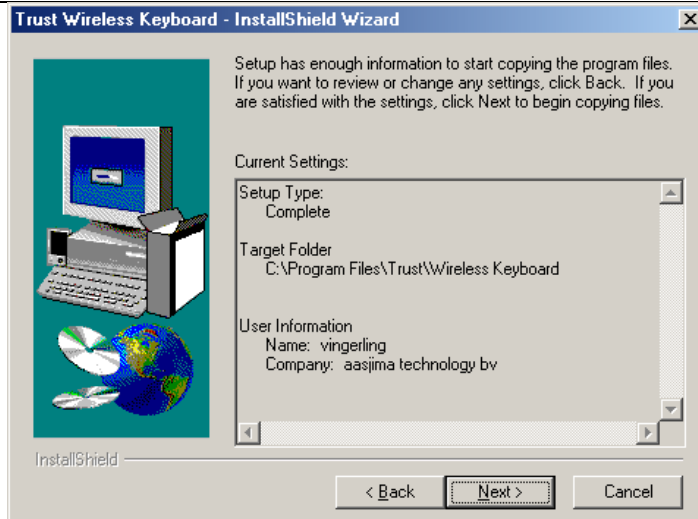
Trust Wireless Keyboard - InstallShield Wizard

Setup has enough information to start copying the program files. If you want to review or change any settings, click Back. If you are satisfied with the settings, click Next to begin copying files.

Current Settings:

Setup Type:
Complete

Target Folder
C:\Program Files\Trust\Wireless Keyboard

User Information
Name: vingerling
Company: aasjima technology bv

InstallShield

< Back

Next >

Cancel